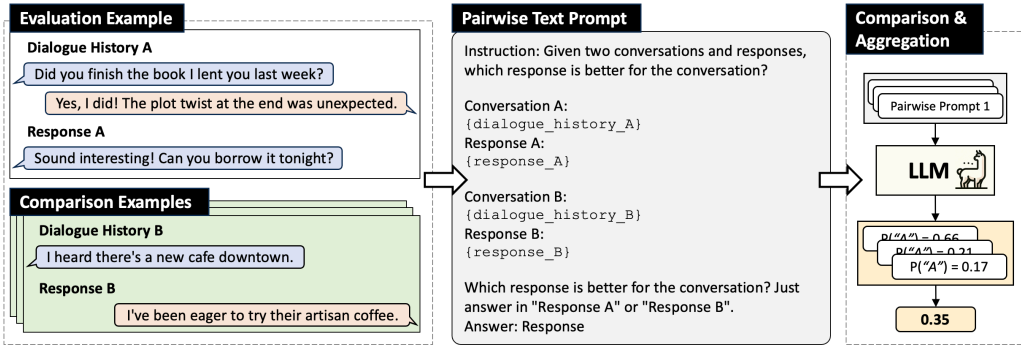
Evaluation Example

Dialogue History A

Did you finish the book I lent you last week?

Yes, I did! The plot twist at the end was unexpected.

Response A

Sound interesting! Can you borrow it tonight?

Comparison Examples

Dialogue History B

I heard there's a new cafe downtown.

Response B

I've been eager to try their artisan coffee.

Pairwise Text Prompt

Instruction: Given two conversations and responses, which response is better for the conversation?

Conversation A:
{dialogue_history_A}
Response A:
{response_A}

Conversation B:
{dialogue_history_B}
Response B:
{response_B}

Which response is better for the conversation? Just answer in "Response A" or "Response B".
Answer: Response

Comparison & Aggregation

Pairwise Prompt 1

LLM

P("A") = 0.66
P("A") = 0.21
P("A") = 0.17

0.35